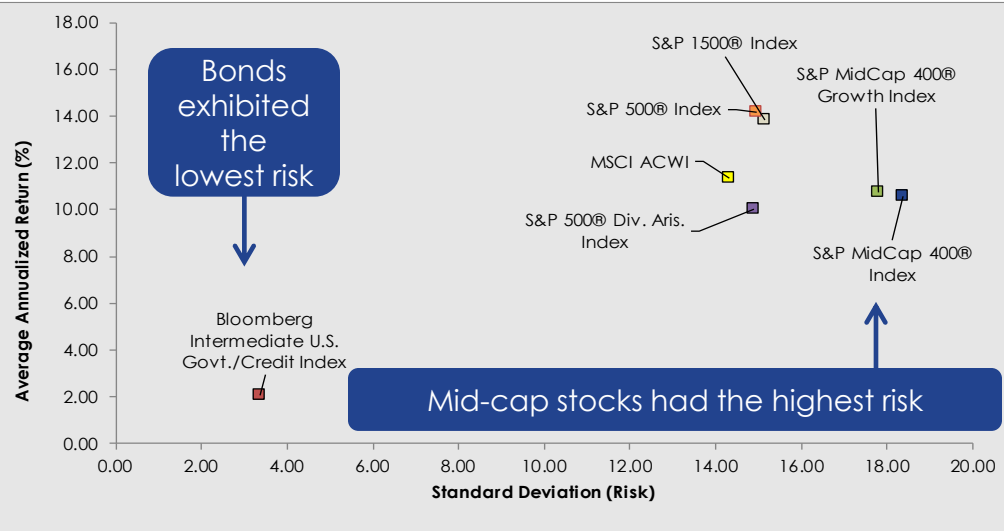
Bonds exhibited the lowest risk

Mid-cap stocks had the highest risk

S&P 1500® Index

S&P 500® Index

MSCI ACWI

S&P 500® Div. Aris. Index

S&P MidCap 400® Growth Index

S&P MidCap 400® Index

Bloomberg Intermediate U.S. Govt./Credit Index

Average Annualized Return (%)

18.00
16.00
14.00
12.00
10.00
8.00
6.00
4.00
2.00
0.00

0.00 2.00 4.00 6.00 8.00 10.00 12.00 14.00 16.00 18.00 20.00

Standard Deviation (Risk)